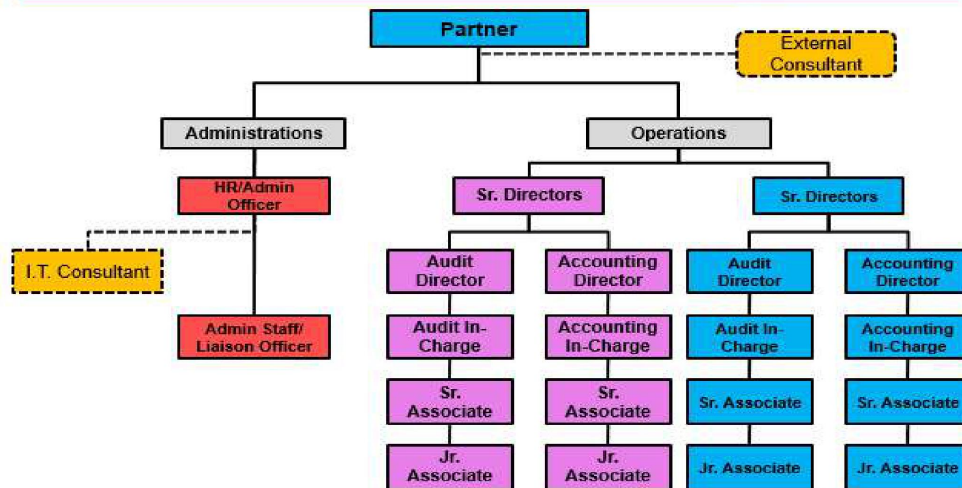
Partner

External Consultant

Administrations

Operations

HR/Admin Officer

I.T. Consultant

Admin Staff/ Liaison Officer

Sr. Directors

Audit Director

Audit In-Charge

Sr. Associate

Jr. Associate

Accounting Director

Accounting In-Charge

Sr. Associate

Jr. Associate

Sr. Directors

Audit Director

Audit In-Charge

Sr. Associate

Jr. Associate

Accounting Director

Accounting In-Charge

Sr. Associate

Jr. Associate